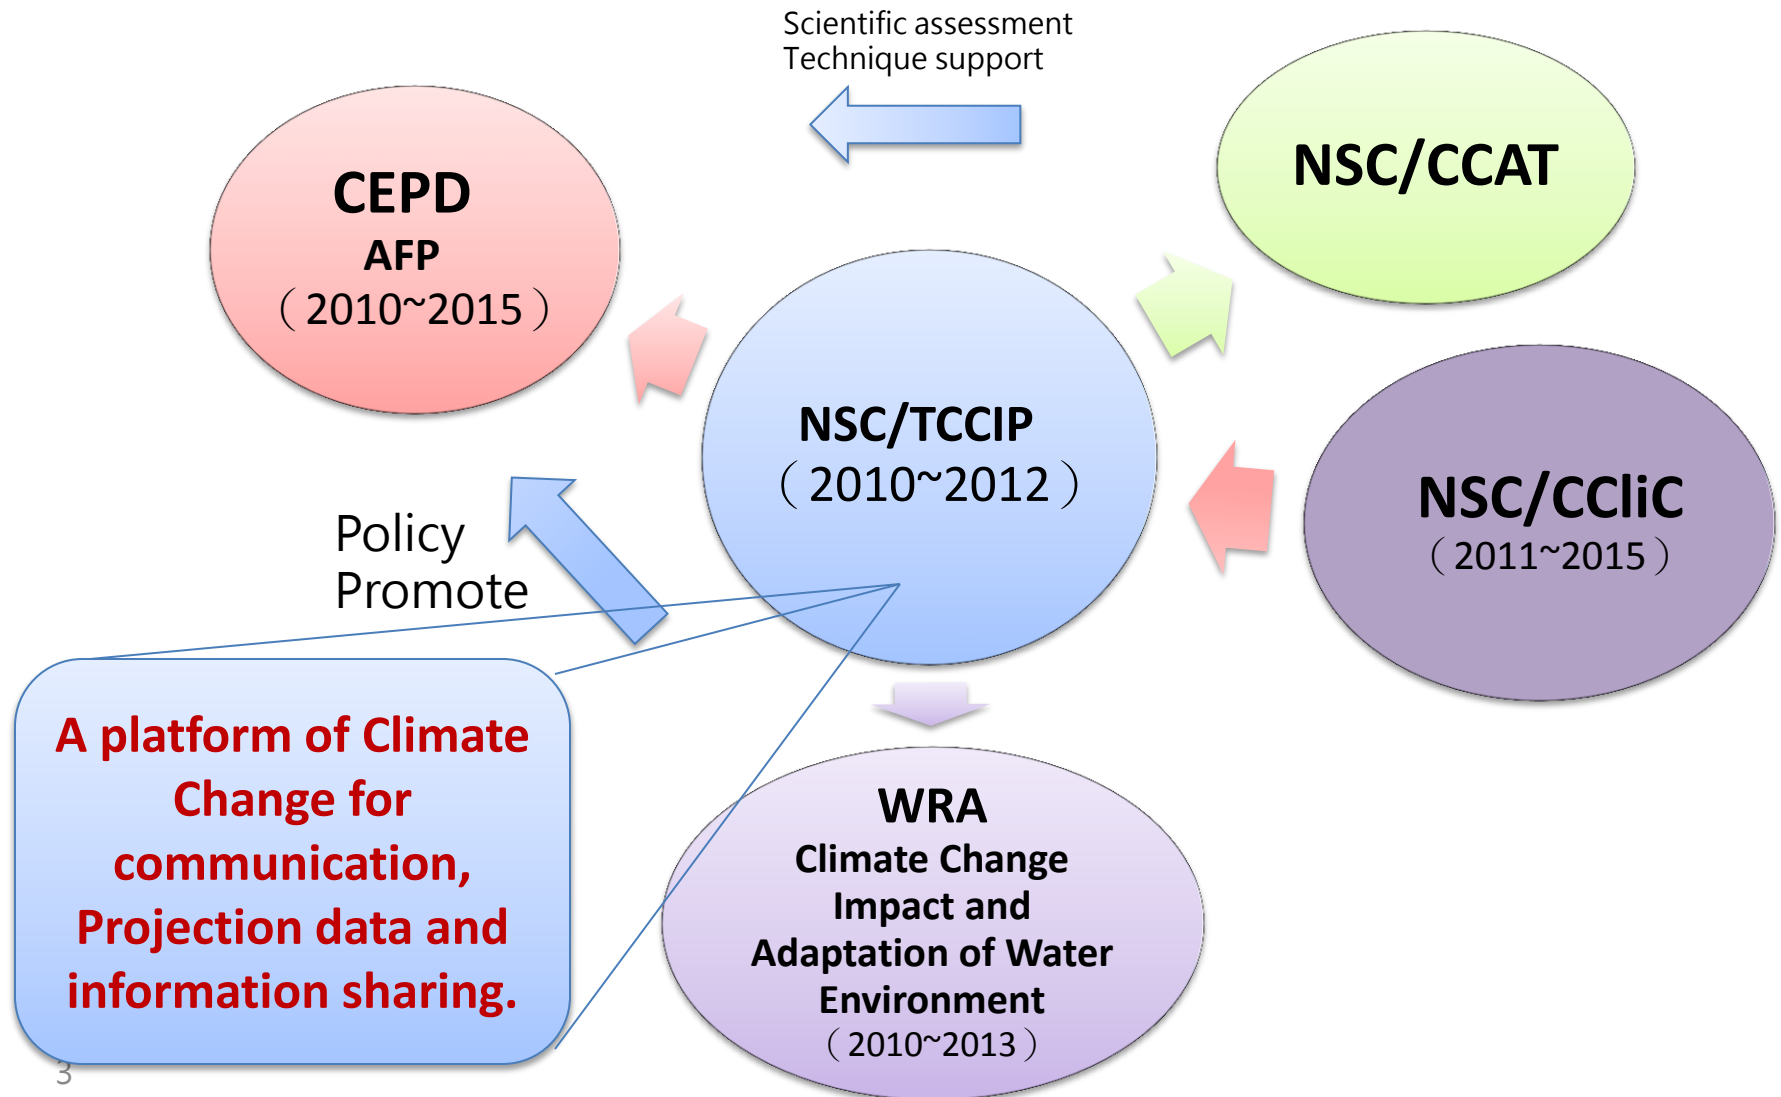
Scientific assessment
Technique support

CEPD
AFP
（2010~2015）

NSC/CCAT

NSC/TCCIP
（2010~2012）

NSC/CCliC
（2011~2015）

Policy
Promote

A platform of Climate Change for communication, Projection data and information sharing.

WRA
Climate Change Impact and Adaptation of Water Environment
（2010~2013）

3